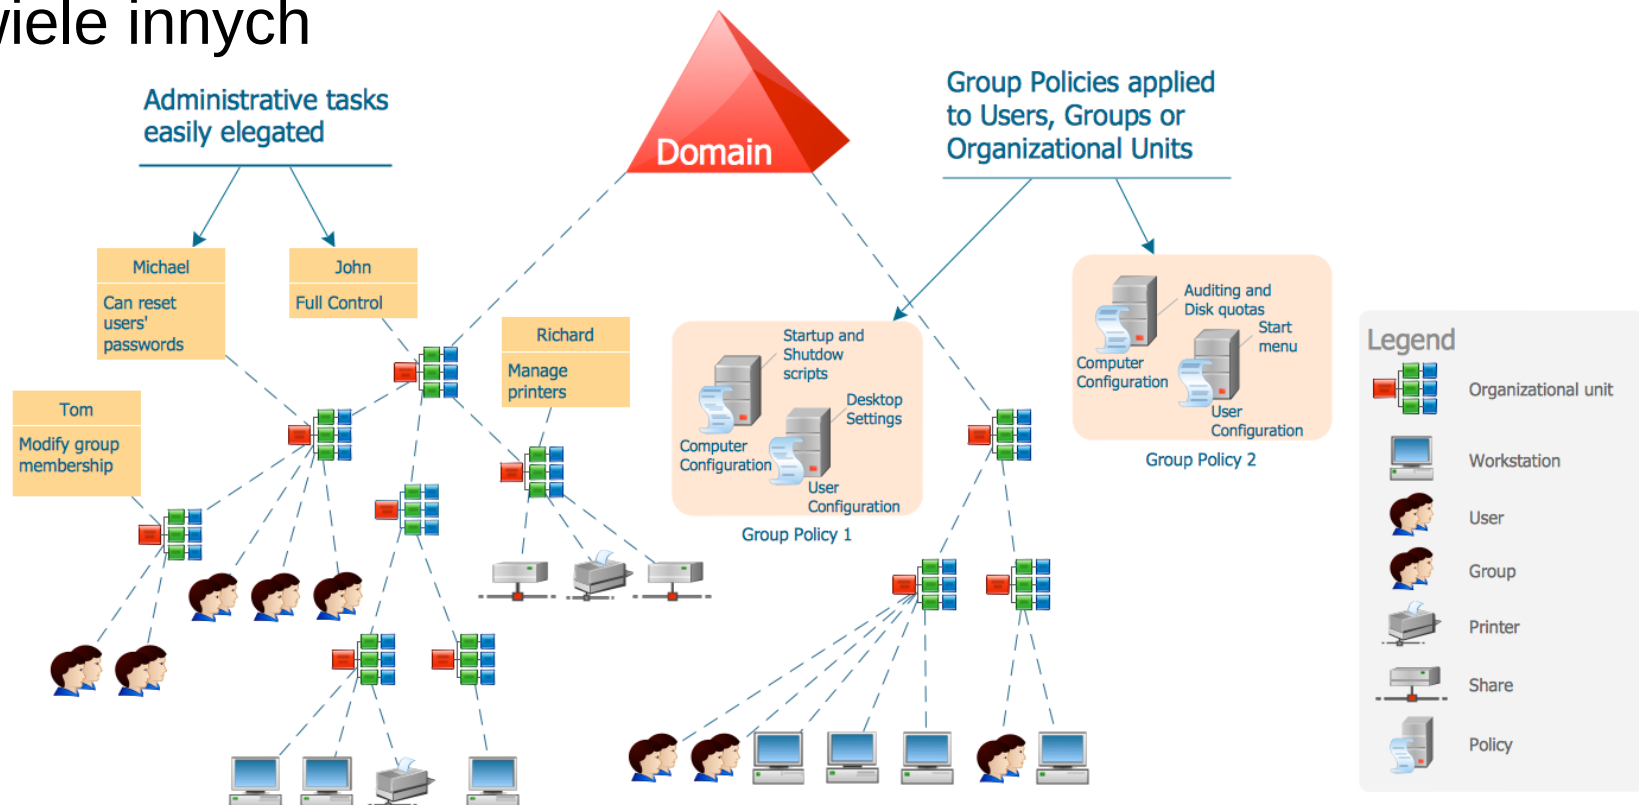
wiele innych

Administrative tasks easily elegated

Domain

Group Policies applied to Users, Groups or Organizational Units

Michael
Can reset users' passwords

John
Full Control

Richard
Manage printers

Tom
Modify group membership

Startup and Shutdow scripts
Desktop Settings
Computer Configuration
User Configuration
Group Policy 1

Auditing and Disk quotas
Start menu
Computer Configuration
User Configuration
Group Policy 2

Legend
Organizational unit
Workstation
User
Group
Printer
Share
Policy